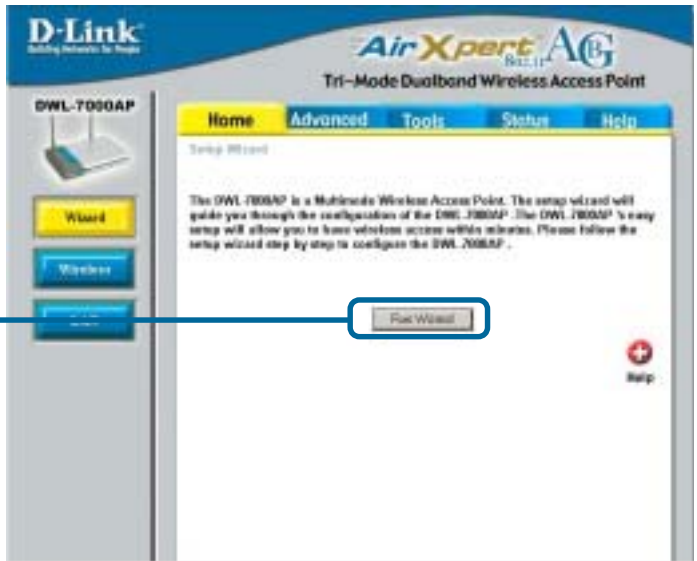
D-Link
Building Networks for People

AirXpert 802.11 AG
Tri-Mode Dualband Wireless Access Point

DWL-7000AP

Home | Advanced | Tools | Status | Help

Setup Wizard

The DWL-7000AP is a Multimode Wireless Access Point. The setup wizard will guide you through the configuration of the DWL-7000AP. The DWL-7000AP 's easy setup will allow you to have wireless access within minutes. Please follow the setup wizard step by step to configure the DWL-7000AP .

Wizard

Wireless

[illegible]

Run Wizard

Help